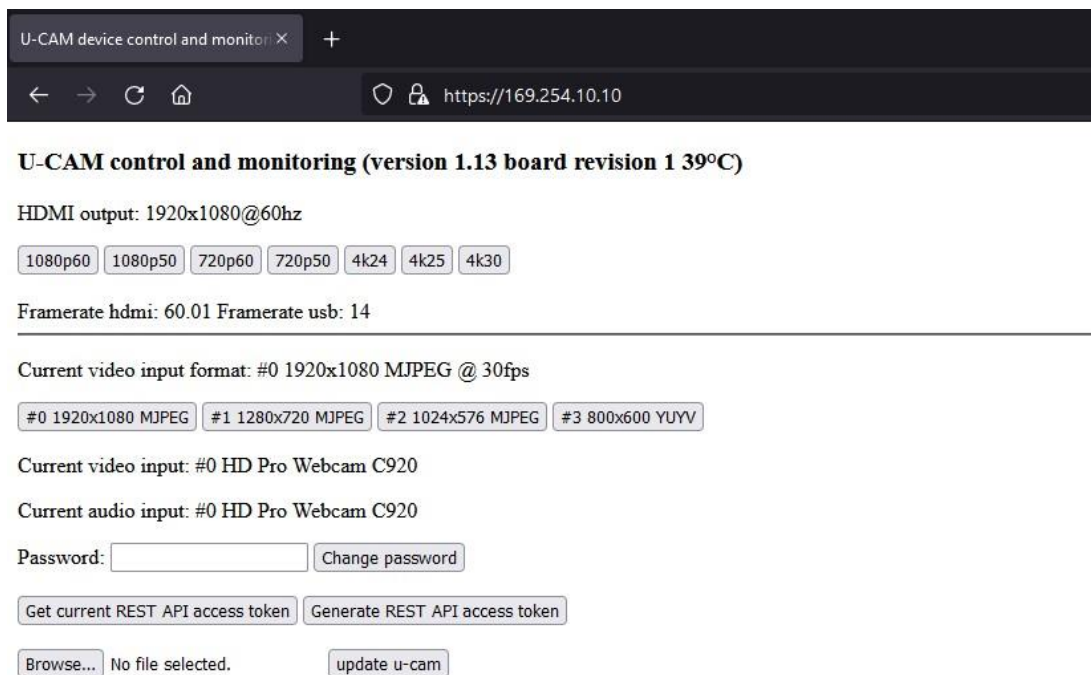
U-CAM device control and monitor ×

+

https://169.254.10.10

U-CAM control and monitoring (version 1.13 board revision 1 39°C)

HDMI output: 1920x1080@60hz

1080p60 1080p50 720p60 720p50 4k24 4k25 4k30

Framerate hdmi: 60.01 Framerate usb: 14

Current video input format: #0 1920x1080 MJPEG @ 30fps

#0 1920x1080 MJPEG #1 1280x720 MJPEG #2 1024x576 MJPEG #3 800x600 YUYV

Current video input: #0 HD Pro Webcam C920

Current audio input: #0 HD Pro Webcam C920

Password: Change password

Get current REST API access token Generate REST API access token

Browse... No file selected. update u-cam